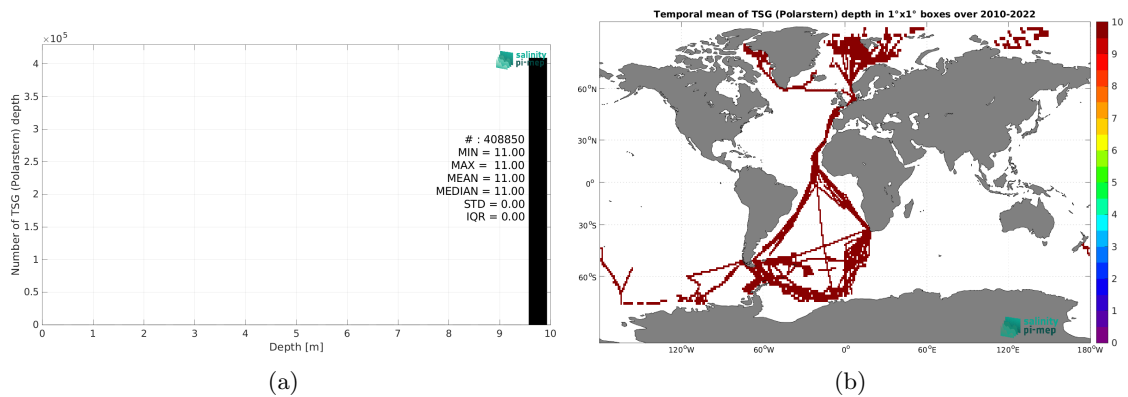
$\times 10^5$

salinity pi-mep

Number of TSG (Polarstern) depth

4
3.5
3
2.5
2
1.5
1
0.5
0

# : 408850
MIN = 11.00
MAX = 11.00
MEAN = 11.00
MEDIAN = 11.00
STD = 0.00
IQR = 0.00

0 1 2 3 4 5 6 7 8 9 10

Depth [m]

(a)

Temporal mean of TSG (Polarstern) depth in 1°x1° boxes over 2010-2022

60°N
30°N
0°
30°S
60°S

120°W 60°W 0° 60°E 120°E 180°W

salinity pi-mep

10
9
8
7
6
5
4
3
2
1
0

(b)